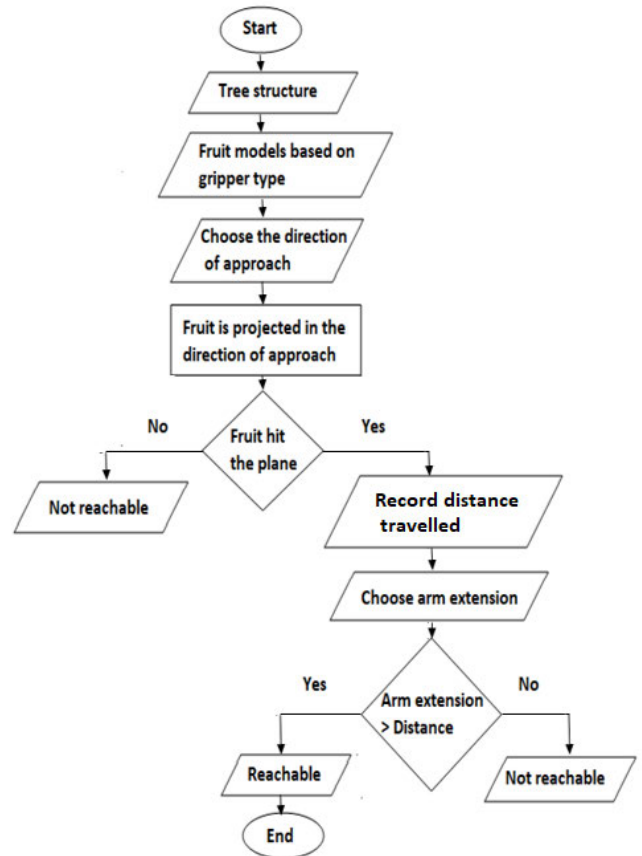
Start

Tree structure

Fruit models based on gripper type

Choose the direction of approach

Fruit is projected in the direction of approach

No

Fruit hit the plane

Yes

Not reachable

Record distance travelled

Choose arm extension

Yes

Arm extension > Distance

No

Reachable

Not reachable

End